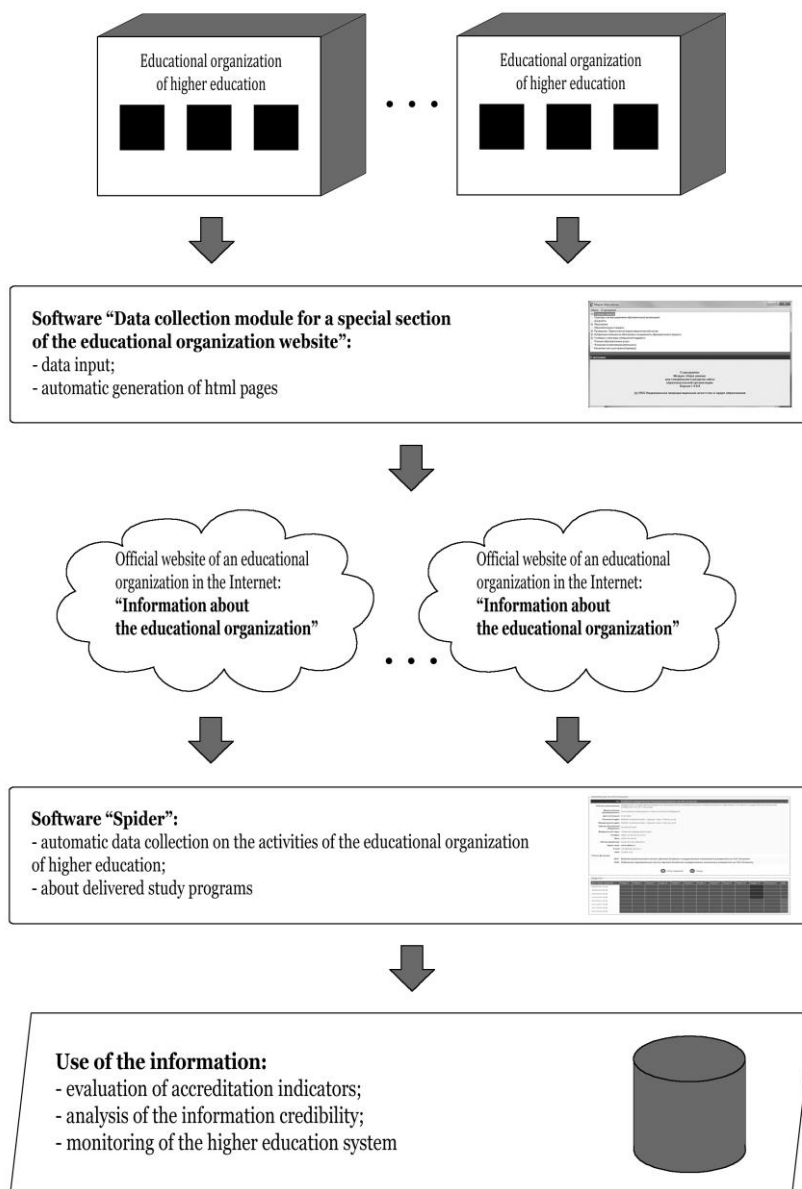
Educational organization of higher education

Educational organization of higher education

. . .

Software "Data collection module for a special section of the educational organization website":
- data input;
- automatic generation of html pages

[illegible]

Official website of an educational organization in the Internet:
"Information about the educational organization"

Official website of an educational organization in the Internet:
"Information about the educational organization"

. . .

Software "Spider":
- automatic data collection on the activities of the educational organization of higher education;
- about delivered study programs

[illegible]

Use of the information:
- evaluation of accreditation indicators;
- analysis of the information credibility;
- monitoring of the higher education system